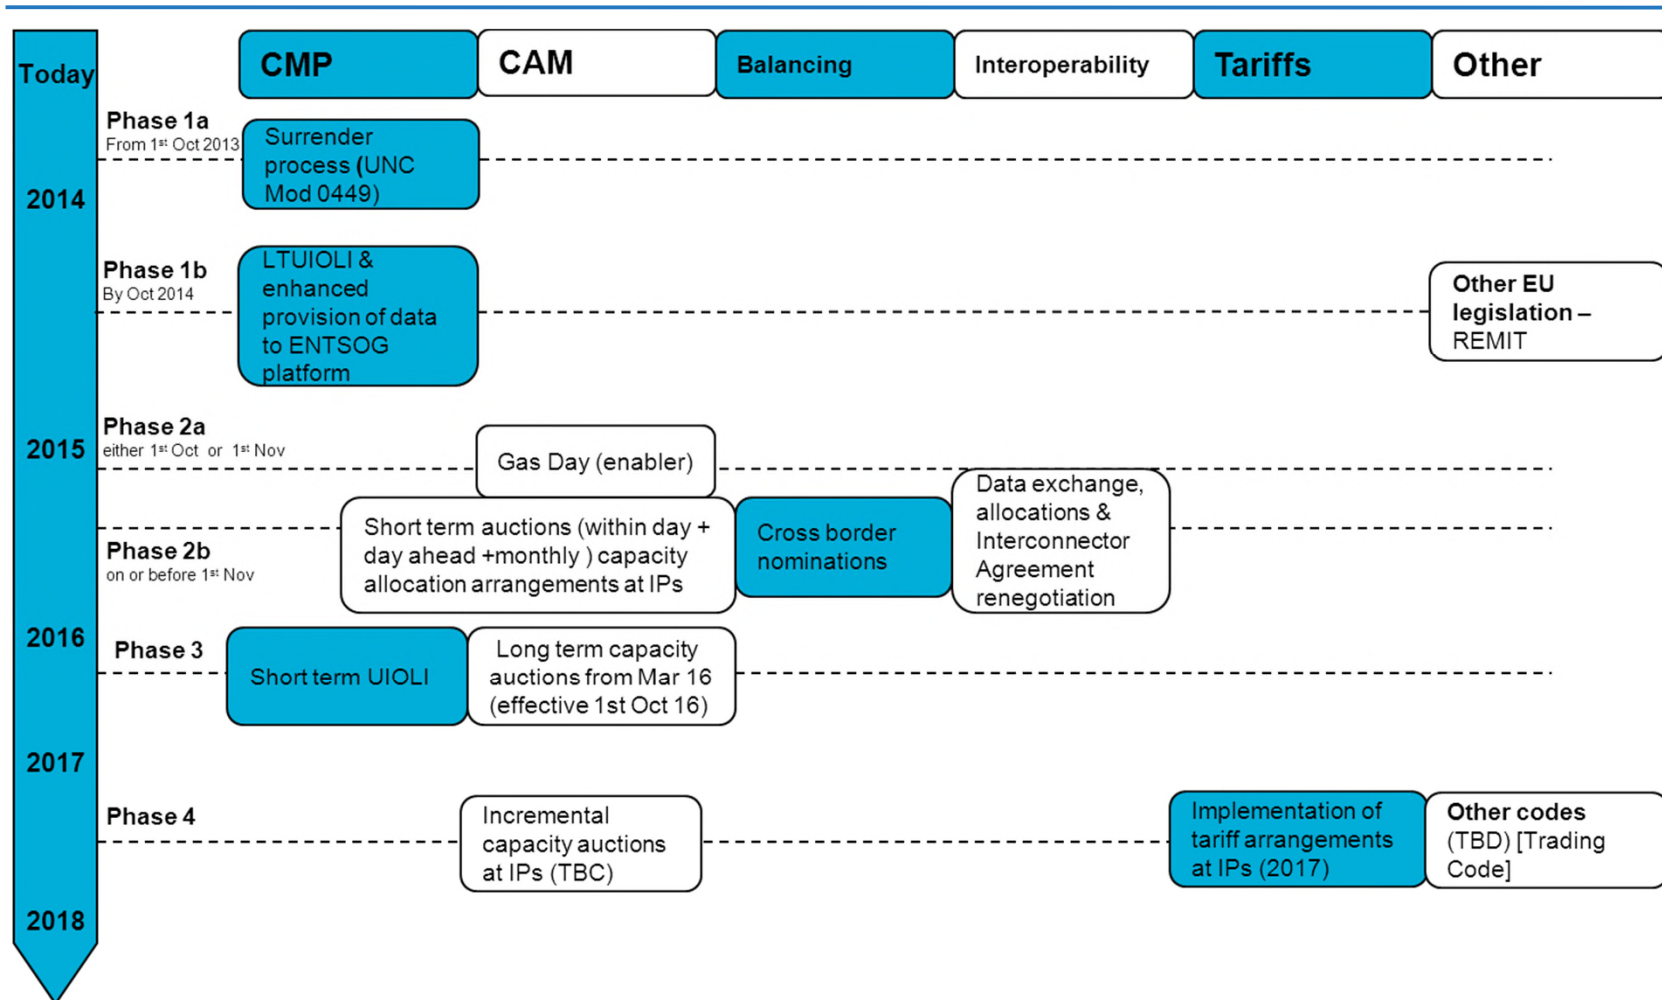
Today

CMP | CAM | Balancing | Interoperability | Tariffs | Other

Phase 1a
From 1st Oct 2013

Surrender process (UNC Mod 0449)

2014

Phase 1b
By Oct 2014

LTUIOLI & enhanced provision of data to ENTSOG platform

Other EU legislation – REMIT

Phase 2a
either 1st Oct or 1st Nov

2015

Gas Day (enabler)

Data exchange, allocations & Interconnector Agreement renegotiation

Short term auctions (within day + day ahead +monthly ) capacity allocation arrangements at IPs

Cross border nominations

Phase 2b
on or before 1st Nov

2016

Phase 3

Short term UIOLI

Long term capacity auctions from Mar 16 (effective 1st Oct 16)

2017

Phase 4

Incremental capacity auctions at IPs (TBC)

Implementation of tariff arrangements at IPs (2017)

Other codes (TBD) [Trading Code]

2018